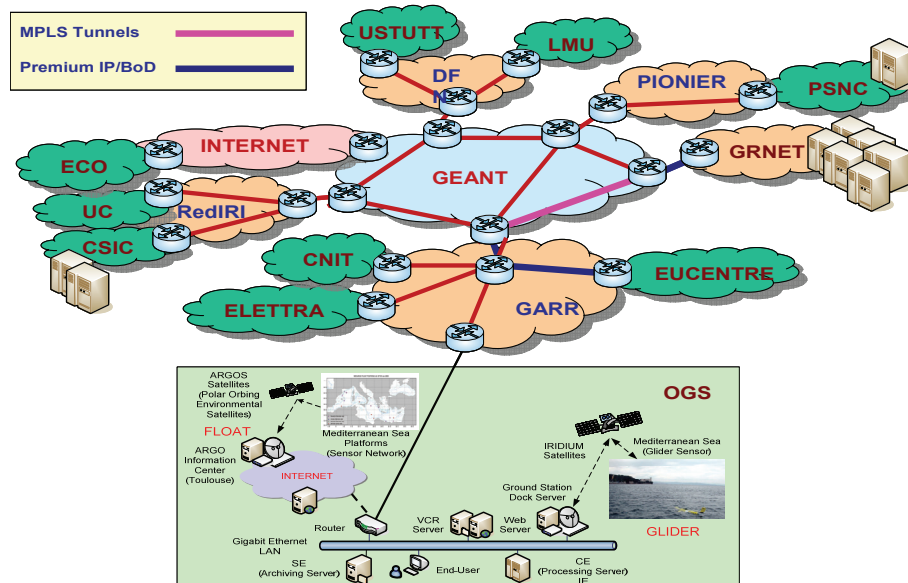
MPLS Tunnels

Premium IP/BoD

USTUTT

LMU

DF
N

PIONIER

PSNC

INTERNET

ECO

GEANT

GRNET

UC

RedIRI

CSIC

CNIT

EUCENTRE

ELETTRA

GARR

OGS

ARGOS Satellites (Polar Orbing Environmental Satellites)

FLOAT

ARGO Information Center (Toulouse)

Mediterranean Sea Platforms (Sensor Network)

INTERNET

IRIDIUM Satellites

Mediterranean Sea (Glider Sensor)

Ground Station Dock Server

GLIDER

Router

VCR Server

Web Server

Gigabit Ethernet LAN

SE (Archiving Server)

End-User

CE (Processing Server)

IE